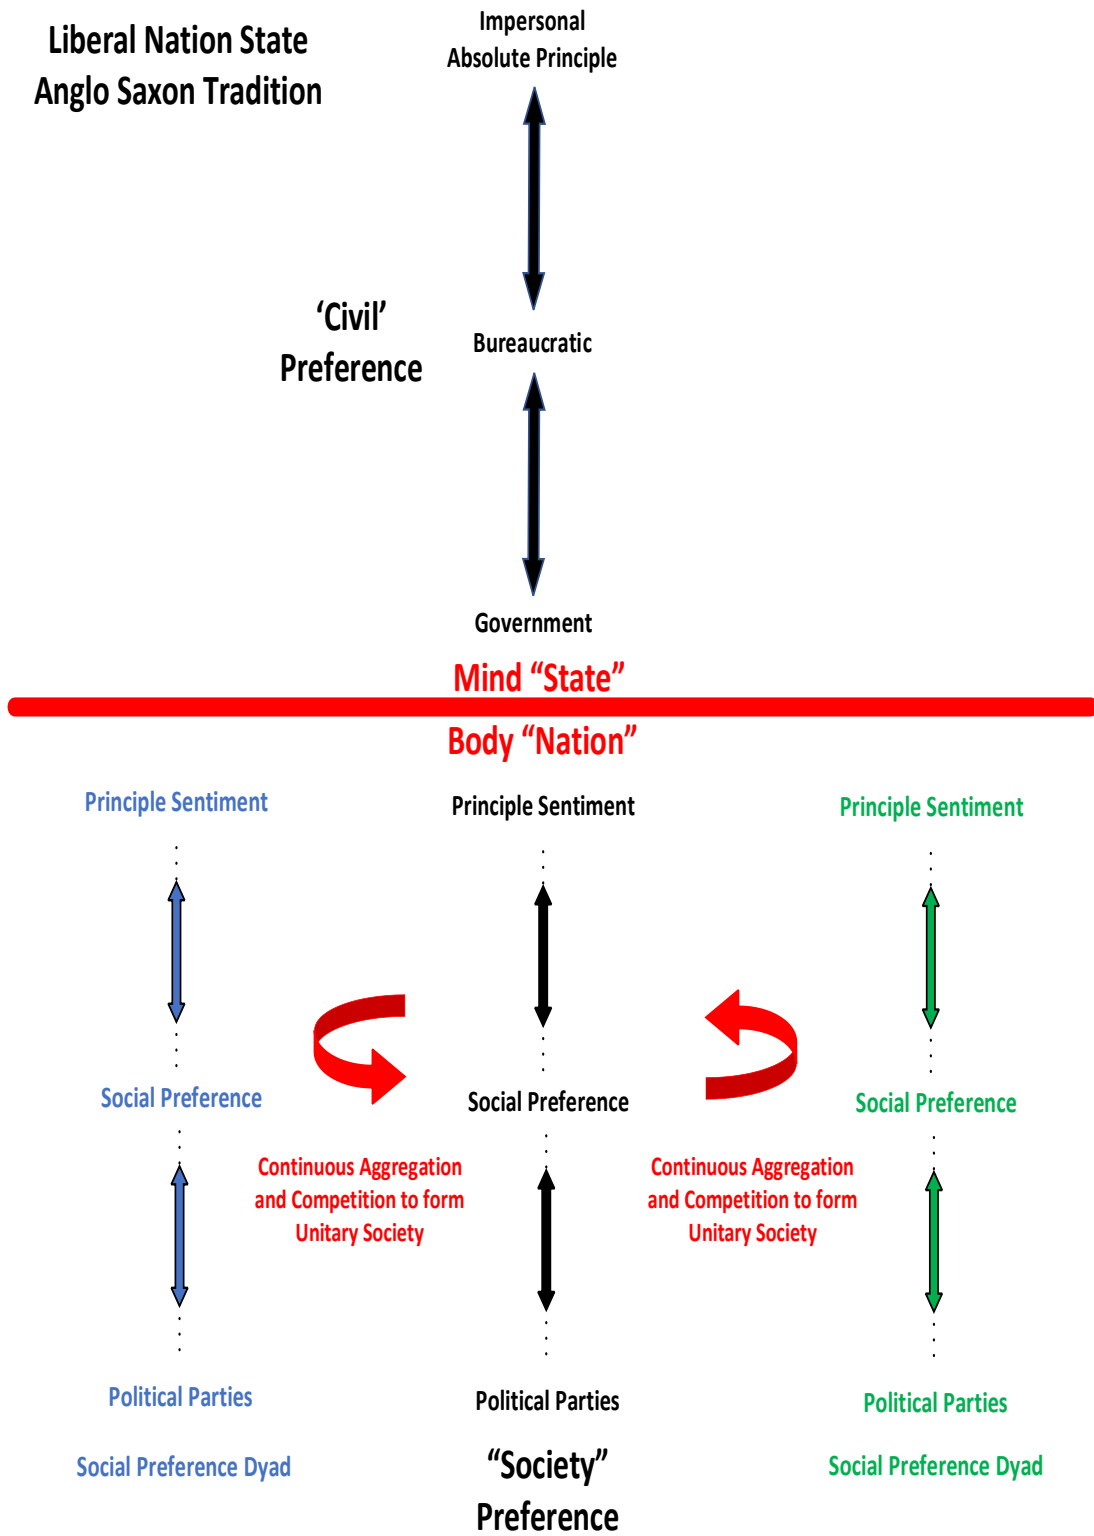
Liberal Nation State
Anglo Saxon Tradition

Impersonal
Absolute Principle

'Civil'
Preference

Bureaucratic

Government

Mind "State"

Body "Nation"

Principle Sentiment

Principle Sentiment

Principle Sentiment

Social Preference

Social Preference

Social Preference

Continuous Aggregation and Competition to form Unitary Society

Continuous Aggregation and Competition to form Unitary Society

Political Parties

Political Parties

Political Parties

Social Preference Dyad

"Society"
Preference

Social Preference Dyad